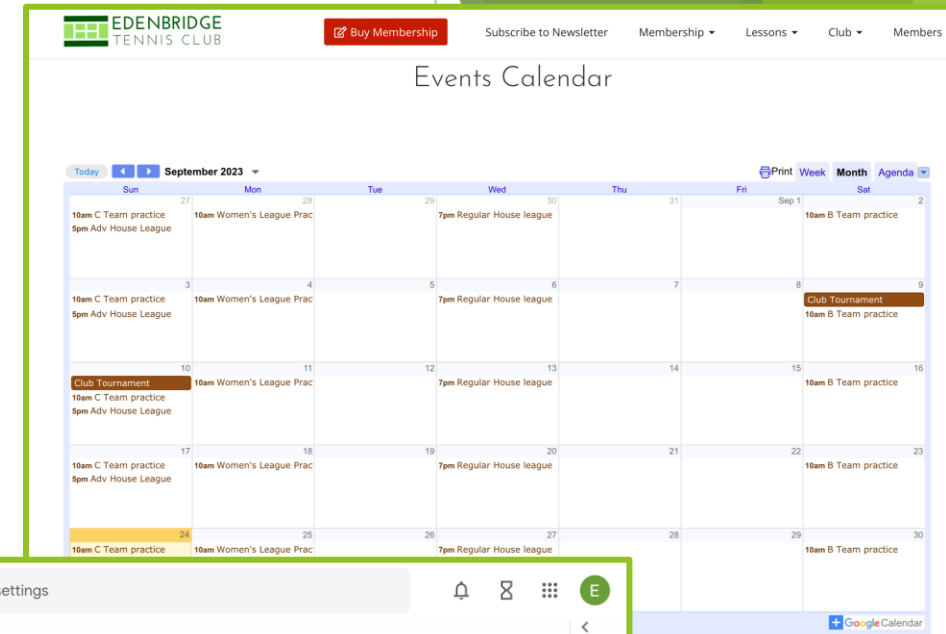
EDENBRIDGE
TENNIS CLUB

Buy Membership

Subscribe to Newsletter

Membership ▾

Lessons ▾

Club ▾

Members

Events Calendar

Today

September 2023 ▾

Print

Week

Month

Agenda

| Sun | Mon | Tue | Wed | Thu | Fri | Sat |
|---|---|---|---|---|---|---|
| 27 10am C Team practice 5pm Adv House League | 28 10am Women's League Prac | 29 | 30 7pm Regular House league | 31 | Sep 1 | 2 10am B Team practice |
| 3 10am C Team practice 5pm Adv House League | 4 10am Women's League Prac | 5 | 6 7pm Regular House league | 7 | 8 | 9 Club Tournament 10am B Team practice |
| 10 Club Tournament 10am C Team practice 5pm Adv House League | 11 10am Women's League Prac | 12 | 13 7pm Regular House league | 14 | 15 | 16 10am B Team practice |
| 17 10am C Team practice 5pm Adv House League | 18 10am Women's League Prac | 19 | 20 7pm Regular House league | 21 | 22 | 23 10am B Team practice |
| 24 10am C Team practice | 25 10am Women's League Prac | 26 | 27 7pm Regular House league | 28 | 29 | 30 10am B Team practice |

Google Calendar

ettings

E